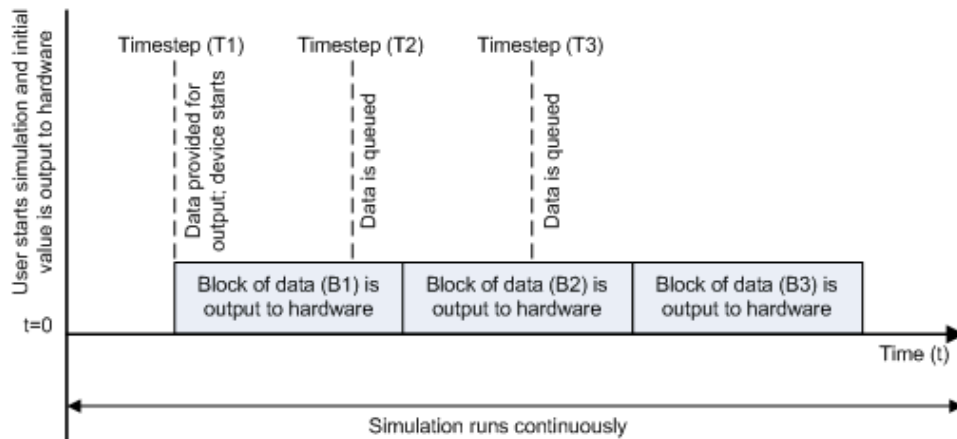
User starts simulation and initial value is output to hardware

Timestep (T1)

Data provided for output; device starts

Timestep (T2)

Data is queued

Timestep (T3)

Data is queued

t=0

Block of data (B1) is output to hardware

Block of data (B2) is output to hardware

Block of data (B3) is output to hardware

Time (t)

Simulation runs continuously